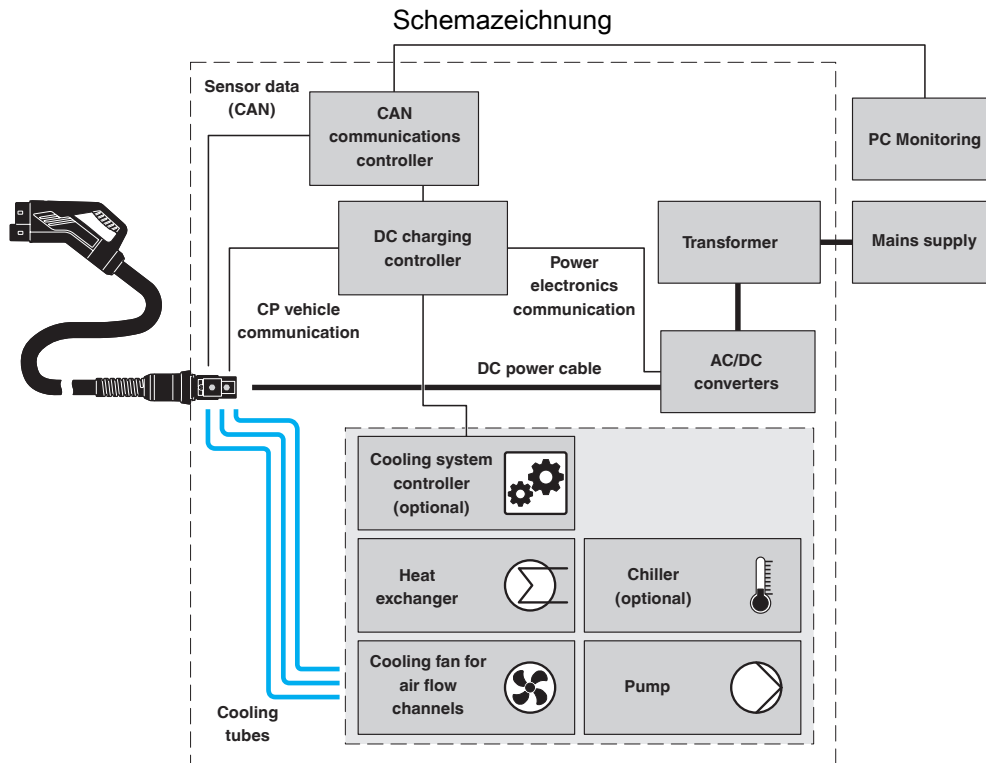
Schemazeichnung

Sensor data (CAN)

CAN communications controller

PC Monitoring

DC charging controller

Transformer

Mains supply

Power electronics communication

CP vehicle communication

DC power cable

AC/DC converters

Cooling system controller (optional)

Heat exchanger

Chiller (optional)

Cooling fan for air flow channels

Pump

Cooling tubes